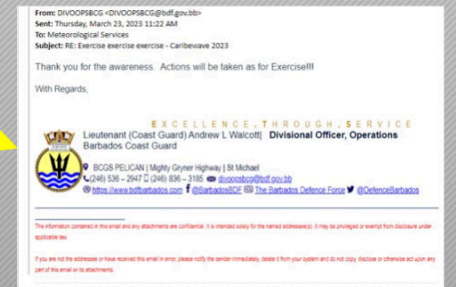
From: DIVOOPSBCG <DIVOOPSBCG@bdf.gov.bb>
Sent: Thursday, March 23, 2023 11:22 AM
To: Meteorological Services
Subject: RE: Exercise exercise exercise - Caribewave 2023

Thank you for the awareness. Actions will be taken as for Exercise!!!

With Regards,

E X C E L L E N C E . T H R O U G H . S E R V I C E
Lieutenant (Coast Guard) Andrew L Walcott| Divisional Officer, Operations
Barbados Coast Guard

BCGS PELICAN | Mighty Gryner Highway | St Michael
(246) 536 – 2947 (246) 836 – 3185 divoopsbcg@bdf.gov.bb
https://www.bdfbarbados.com @BarbadosBDF The Barbados Defence Force @DefenceBarbados

The information contained in this email and any attachments are confidential. It is intended solely for the named addressee(s). It may be privileged or exempt from disclosure under applicable law.

If you are not the addressee or have received this email in error, please notify the sender immediately, delete it from your system and do not copy, disclose or otherwise act upon any part of this email or its attachments.